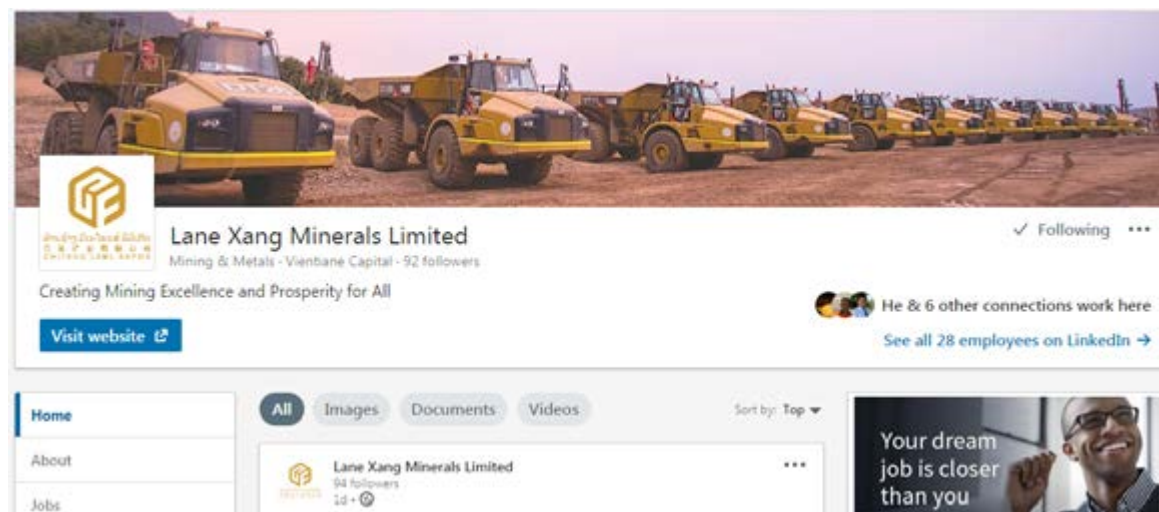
Lane Xang Minerals Limited
Mining & Metals · Vientiane Capital · 92 followers

✓ Following ···

Creating Mining Excellence and Prosperity for All

He & 6 other connections work here

Visit website

See all 28 employees on LinkedIn →

Home
About
Jobs

All Images Documents Videos

Sort by: Top

Lane Xang Minerals Limited
94 followers
1d ·

···

Your dream job is closer than you